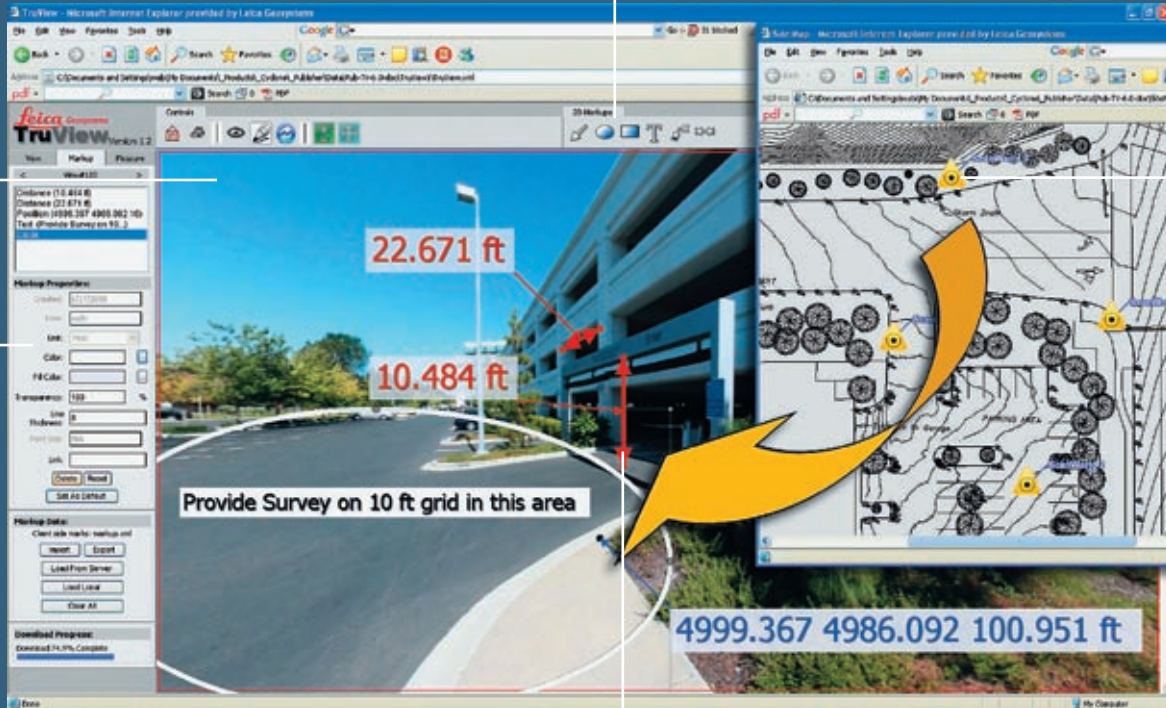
TruView - Microsoft Internet Explorer provided by Leica Geosystems

File Edit View Favorites Tools Help

Google

Back Search Favorites

Address C:\Documents and Settings\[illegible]\My Documents\_Products\_Cyclone\_Publisher\Data\Pub-TV-6.0\dist\truview\truview.xml

pdf Search PDF

Leica Geosystems

TruView Version 1.2

Controls

2D Markups

View Markup Measure

View#122

Distance (10.484 ft)
Distance (22.671 ft)
Position (4999.367 4986.092 10...)
Text (Provide Survey on 10...)
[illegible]

Markup Properties:

Created:

Units:

Unit:

Color:

Fill Color:

Transparency: 100 %

Line Thickness:

Font Size:

Link:

Apply Reset

Set As Default

Markup Data:

Client side marks: markup.xml

Import Export

Load From Server

Load Local

Clear All

Download Progress:

Download 74.9% Complete

22.671 ft

10.484 ft

Provide Survey on 10 ft grid in this area

4999.367 4986.092 100.951 ft

Site Map - Microsoft Internet Explorer provided by Leica Geosystems

File Edit View Favorites Tools Help

Google

Back Search Favorites

Address C:\Documents and Settings\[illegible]\My Documents\_Products\_Cyclone\_Publisher\Data\Pub-TV-6.0\dist\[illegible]

pdf Search PDF

PARKING AREA

Done

My Computer